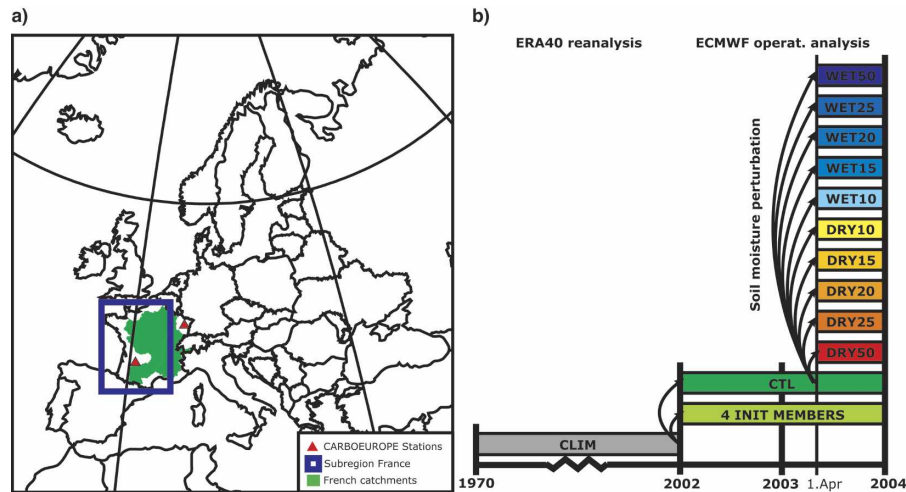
a)

CARBOEUROPE Stations
Subregion France
French catchments

b)

ERA40 reanalysis

ECMWF operat. analysis

Soil moisture perturbation

WET50
WET25
WET20
WET15
WET10
DRY10
DRY15
DRY20
DRY25
DRY50

CTL
4 INIT MEMBERS
CLIM

1970
2002
2003
1.Apr
2004